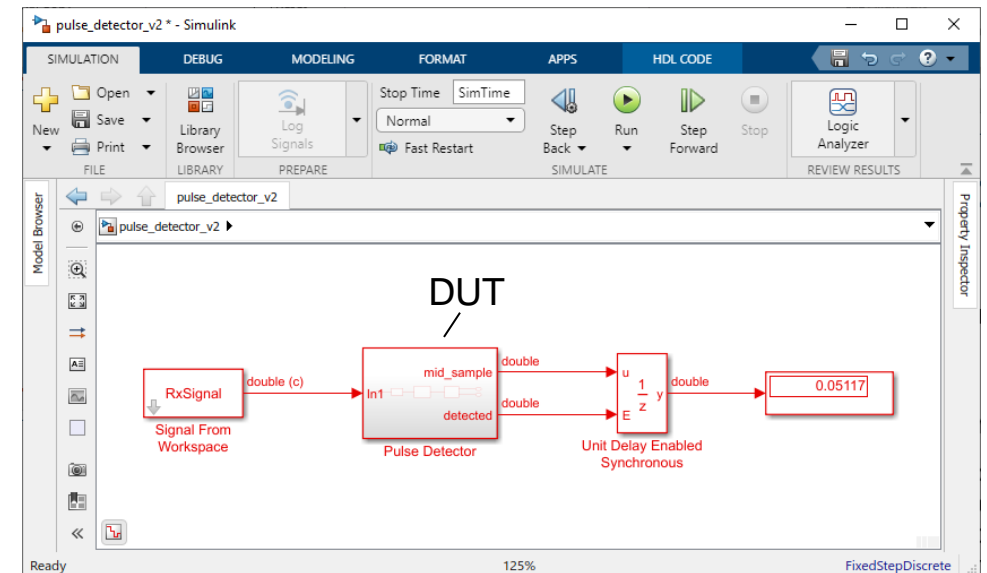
pulse_detector_v2 * - Simulink

SIMULATION DEBUG MODELING FORMAT APPS HDL CODE

New Open Save Print FILE
Library Browser LIBRARY
Log Signals PREPARE
Stop Time SimTime
Normal
Fast Restart
Step Back Run Step Forward Stop SIMULATE
Logic Analyzer REVIEW RESULTS

Model Browser
pulse_detector_v2
pulse_detector_v2
Property Inspector

DUT

RxSignal
Signal From Workspace
double (c)
In1
mid_sample
detected
Pulse Detector
double
double
u
$\frac{1}{z}$
y
E
Unit Delay Enabled Synchronous
double
0.05117

Ready 125% FixedStepDiscrete